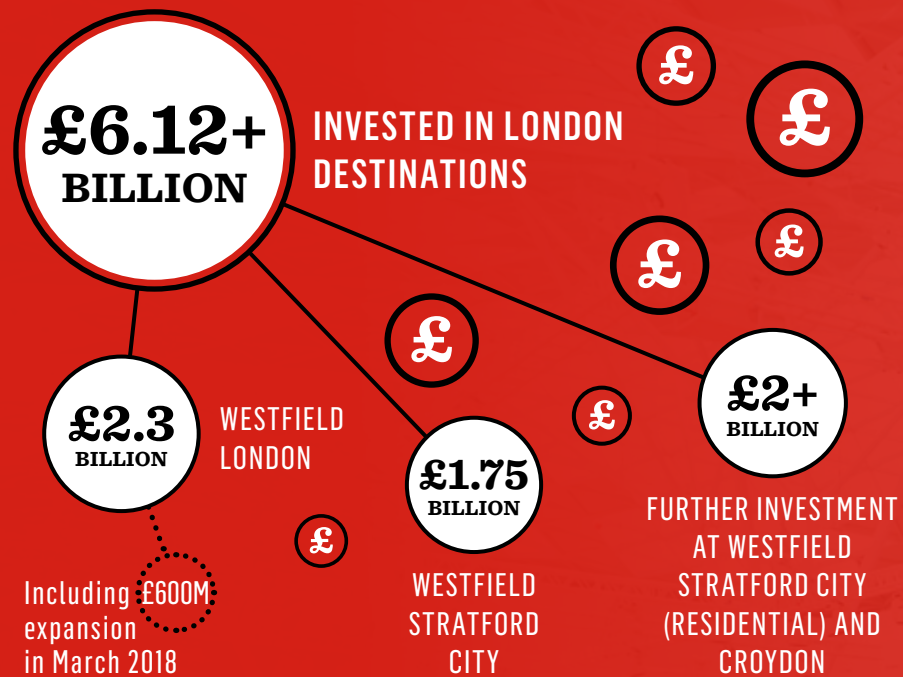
£6.12+ BILLION

INVESTED IN LONDON DESTINATIONS

£
£
£
£
£
£
£

£2.3 BILLION

WESTFIELD LONDON

Including £600M expansion in March 2018

£1.75 BILLION

WESTFIELD STRATFORD CITY

£2+ BILLION

FURTHER INVESTMENT AT WESTFIELD STRATFORD CITY (RESIDENTIAL) AND CROYDON